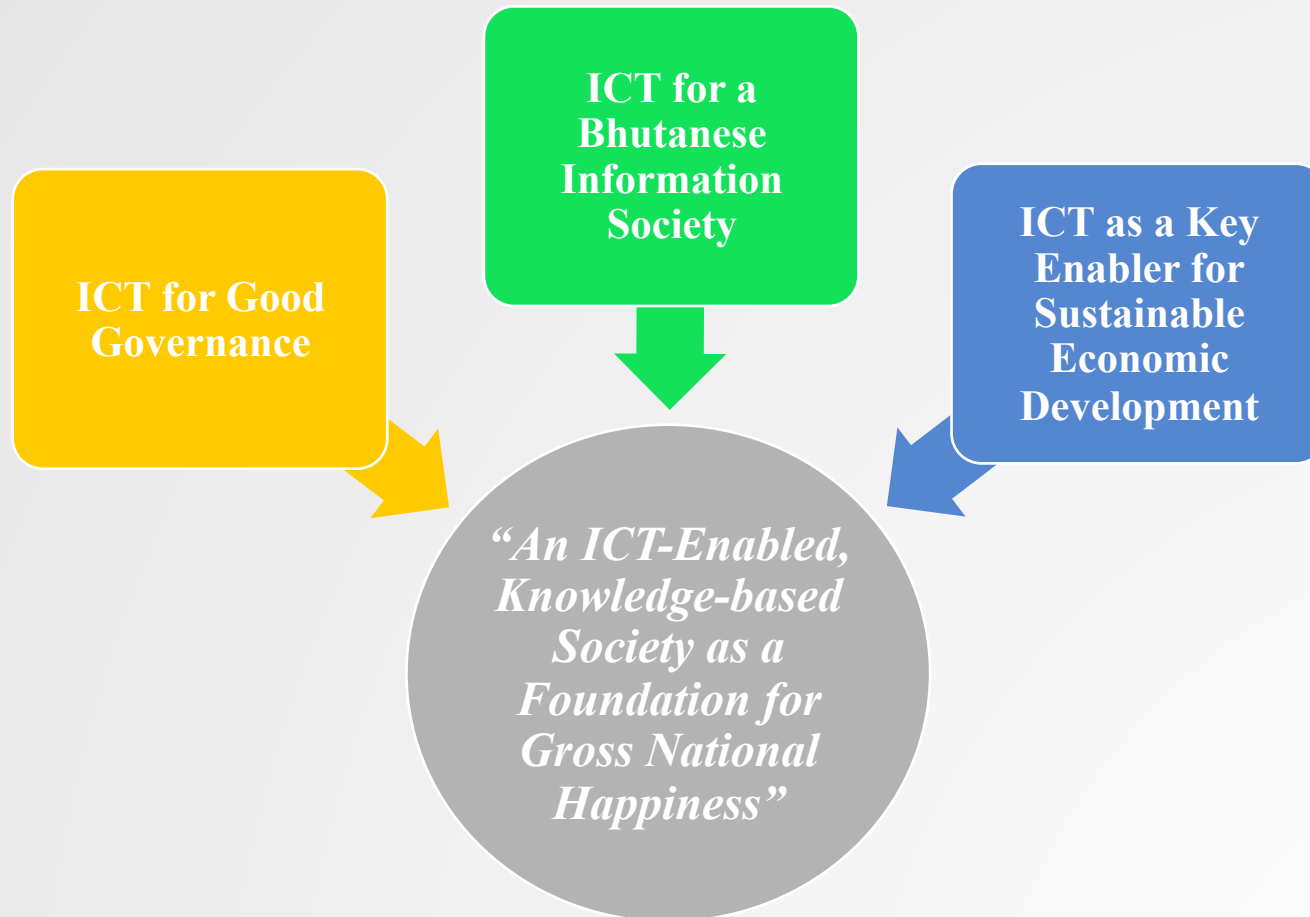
ICT for a Bhutanese Information Society

ICT for Good Governance

ICT as a Key Enabler for Sustainable Economic Development

“An ICT-Enabled, Knowledge-based Society as a Foundation for Gross National Happiness”